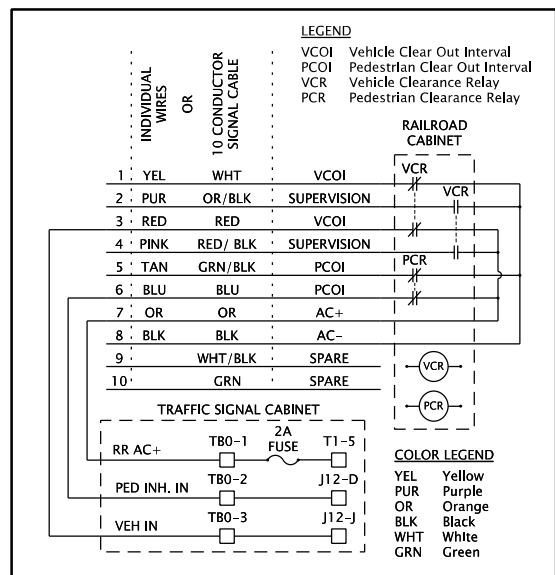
LEGEND

VCOI Vehicle Clear Out Interval
PCOI Pedestrian Clear Out Interval
VCR Vehicle Clearance Relay
PCR Pedestrian Clearance Relay

INDIVIDUAL WIRES

OR

10 CONDUCTOR SIGNAL CABLE

RAILROAD CABINET

| | | | |
|---|---|---|---|
| 1 | YEL | WHT | VCOI |
| 2 | PUR | OR/BLK | SUPERVISION |
| 3 | RED | RED | VCOI |
| 4 | PINK | RED/ BLK | SUPERVISION |
| 5 | TAN | GRN/BLK | PCOI |
| 6 | BLU | BLU | PCOI |
| 7 | OR | OR | AC+ |
| 8 | BLK | BLK | AC- |
| 9 | | WHT/BLK | SPARE |
| 10 | | GRN | SPARE |

VCR
VCR
PCR
VCR
PCR

TRAFFIC SIGNAL CABINET

RR AC+ TB0-1 2A FUSE T1-5

PED INH. IN TB0-2 J12-D

VEH IN TB0-3 J12-J

COLOR LEGEND

YEL Yellow
PUR Purple
OR Orange
BLK Black
WHT White
GRN Green